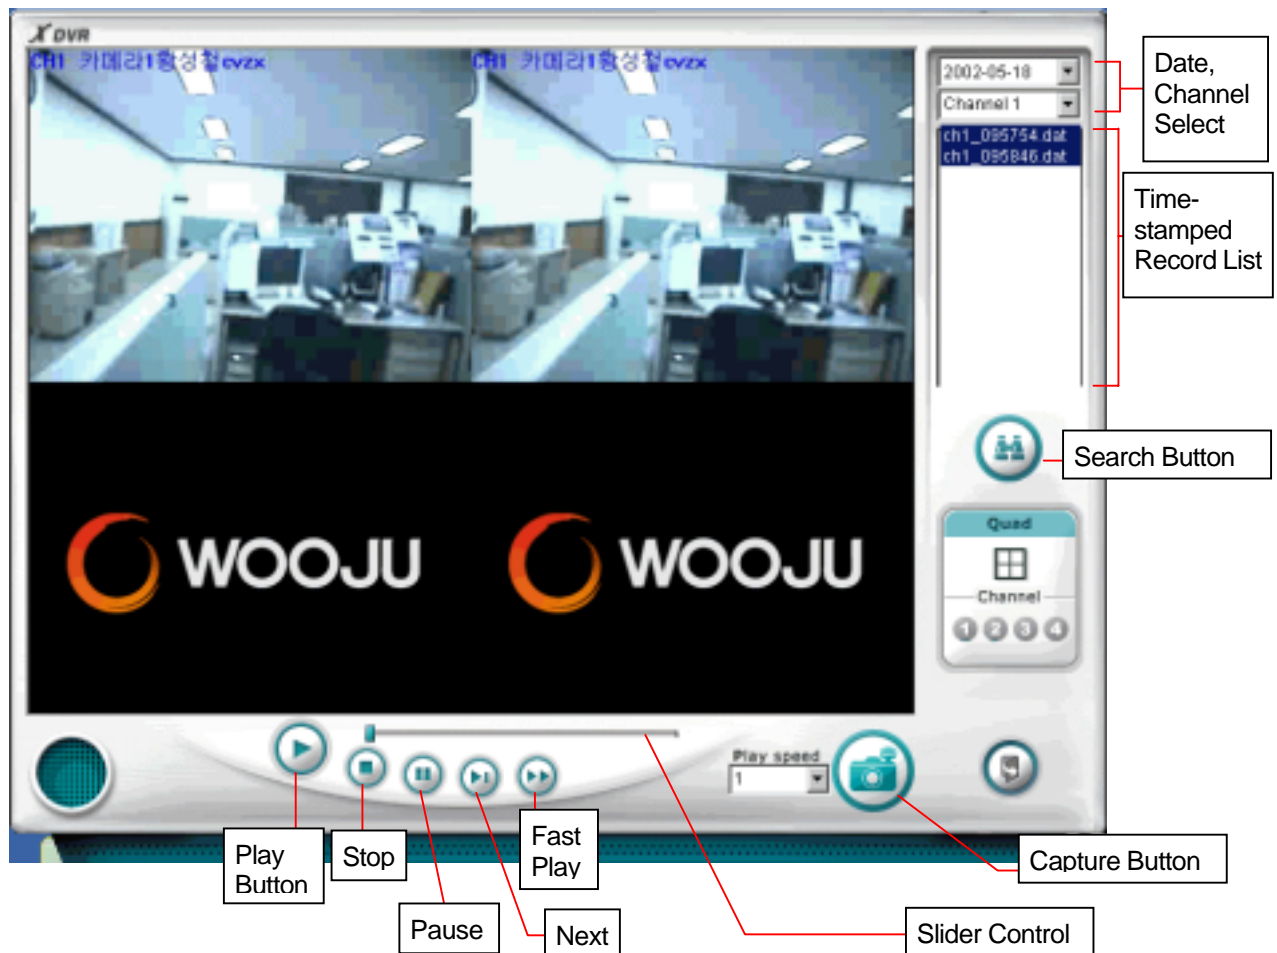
X DVR

CH1 카메라1황성철cvzx

CH1 카메라1황성철cvzx

WOOJU

WOOJU

2002-05-18

Channel 1

ch1_095754.dat
ch1_095846.dat

Date, Channel Select

Time-stamped Record List

Search Button

Quad

Channel

1 2 3 4

Play speed

1

Play Button

Stop

Pause

Next

Fast Play

Slider Control

Capture Button